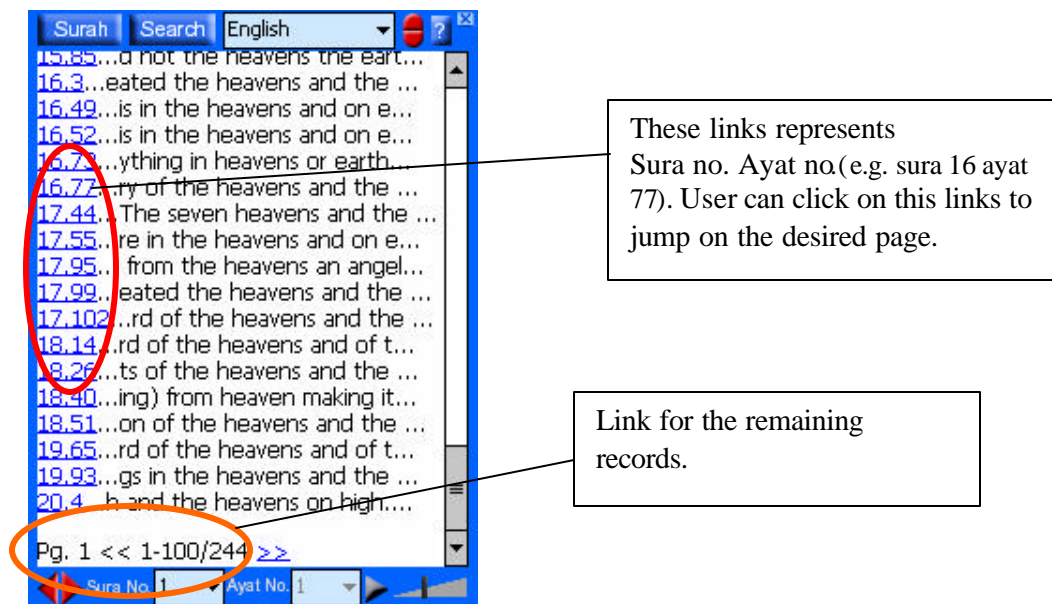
Surah Search English ?

15.85...d not the heavens the eart...
16.3...eated the heavens and the ...
16.49...is in the heavens and on e...
16.52...is in the heavens and on e...
16.73...ything in heavens or earth...
16.77...ry of the heavens and the ...
17.44...The seven heavens and the ...
17.55...re in the heavens and on e...
17.95... from the heavens an angel...
17.99...eated the heavens and the ...
17.102...rd of the heavens and the ...
18.14...rd of the heavens and of t...
18.26...ts of the heavens and the ...
18.40...ing) from heaven making it...
18.51...on of the heavens and the ...
19.65...rd of the heavens and of t...
19.93...gs in the heavens and the ...
20.4...h and the heavens on high....

Pg. 1 << 1-100/244 >>

Sura No. 1 Ayat No. 1

These links represents Sura no. Ayat no.(e.g. sura 16 ayat 77). User can click on this links to jump on the desired page.

Link for the remaining records.